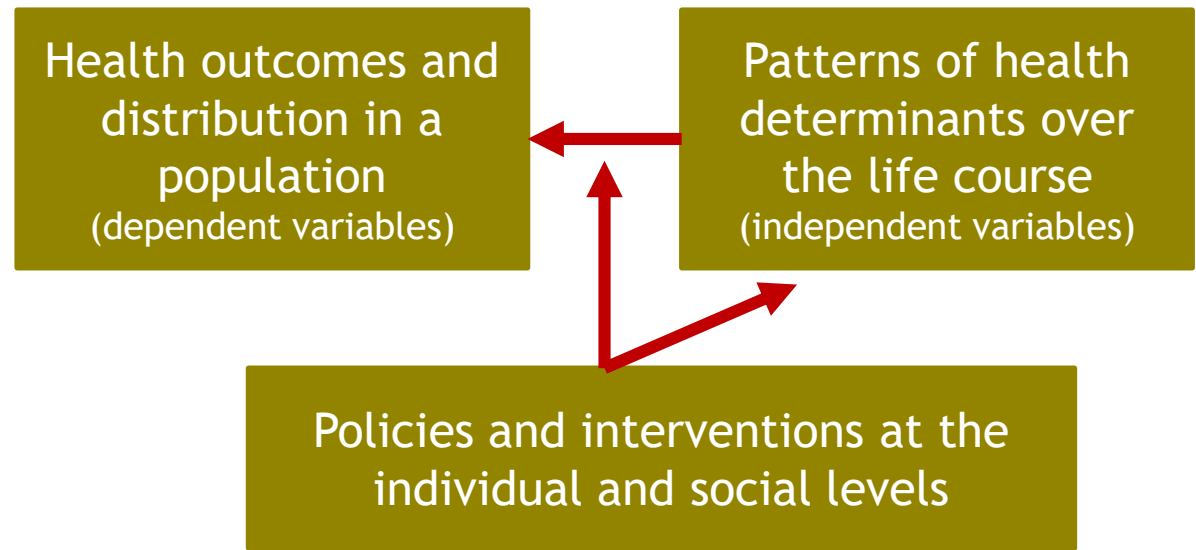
Health outcomes and distribution in a population
(dependent variables)

Patterns of health determinants over the life course
(independent variables)

Policies and interventions at the individual and social levels